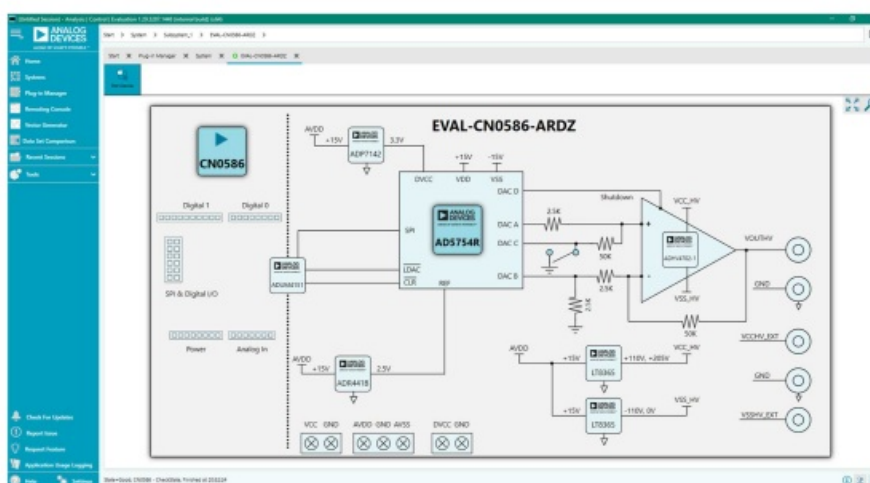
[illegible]

ANALOG DEVICES

Start > System > Subsystem_1 > EVAL-CN0586-ARDZ >

Start | Plug-in Manager | System | EVAL-CN0586-ARDZ

Home
Systems
Plug-in Manager
Recording Console
Vector Generator
Data Set Comparison
Recent Sessions
Tools

Check For Updates
Report Issue
Request Feature
Application Usage Logging

EVAL-CN0586-ARDZ

CN0586

AVDD
+15V
ADP7142
3.3V

+15V -15V
DVCC VDD VSS
DAC D
DAC A
DAC C
DAC B
SPI
LDAC
CLR
REF
AD5754R

Shutdown
VCC_HV
2.5K
50K
2.5K
2.5K
ADHV4702-1
VOUTHV
VSS_HV
GND
50K
VCCHV_EXT
GND
VSSHV_EXT

Digital 1 Digital 0
SPI & Digital I/O
ADUM4151
Power Analog In

AVDD
+15V
ADR4418
2.5V

AVDD
+15V
LT8365
+110V, +205V
VCC_HV
+15V
LT8365
-110V, 0V
VSS_HV

VCC GND AVDD GND AVSS DVCC GND